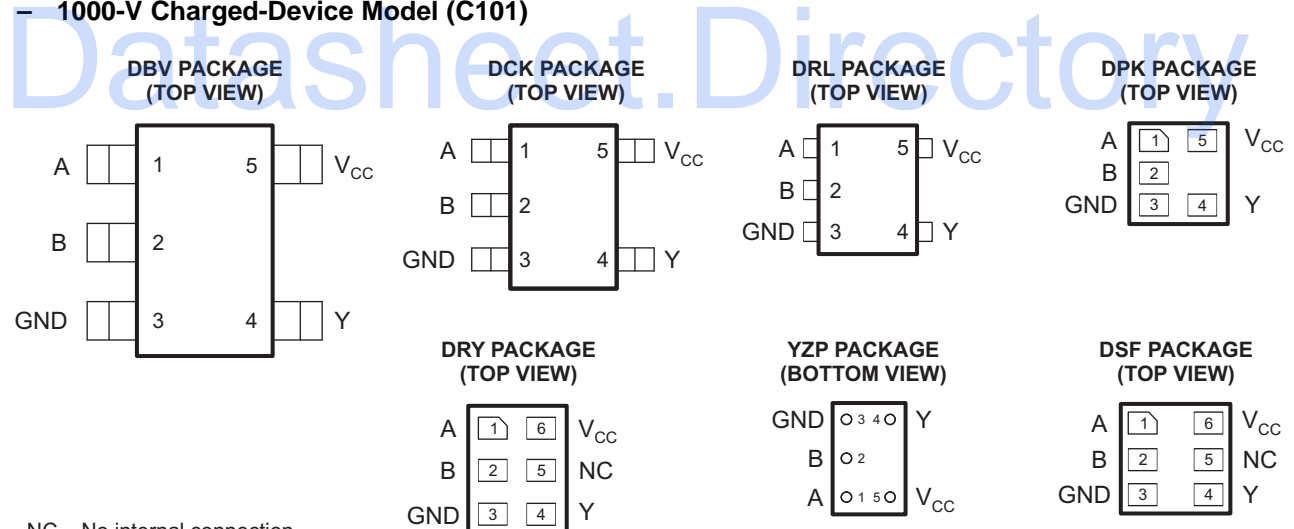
– 1000-V Charged-Device Model (C101)

Datasheet.Directory

DBV PACKAGE
(TOP VIEW)

A 1 5 $V_{CC}$
B 2
GND 3 4 Y

DCK PACKAGE
(TOP VIEW)

A 1 5 $V_{CC}$
B 2
GND 3 4 Y

DRL PACKAGE
(TOP VIEW)

A 1 5 $V_{CC}$
B 2
GND 3 4 Y

DPK PACKAGE
(TOP VIEW)

A 1 5 $V_{CC}$
B 2
GND 3 4 Y

DRY PACKAGE
(TOP VIEW)

A 1 6 $V_{CC}$
B 2 5 NC
GND 3 4 Y

YZP PACKAGE
(BOTTOM VIEW)

GND 3 4 Y
B 2
A 1 5 $V_{CC}$

DSF PACKAGE
(TOP VIEW)

A 1 6 $V_{CC}$
B 2 5 NC
GND 3 4 Y

NC – No internal connection